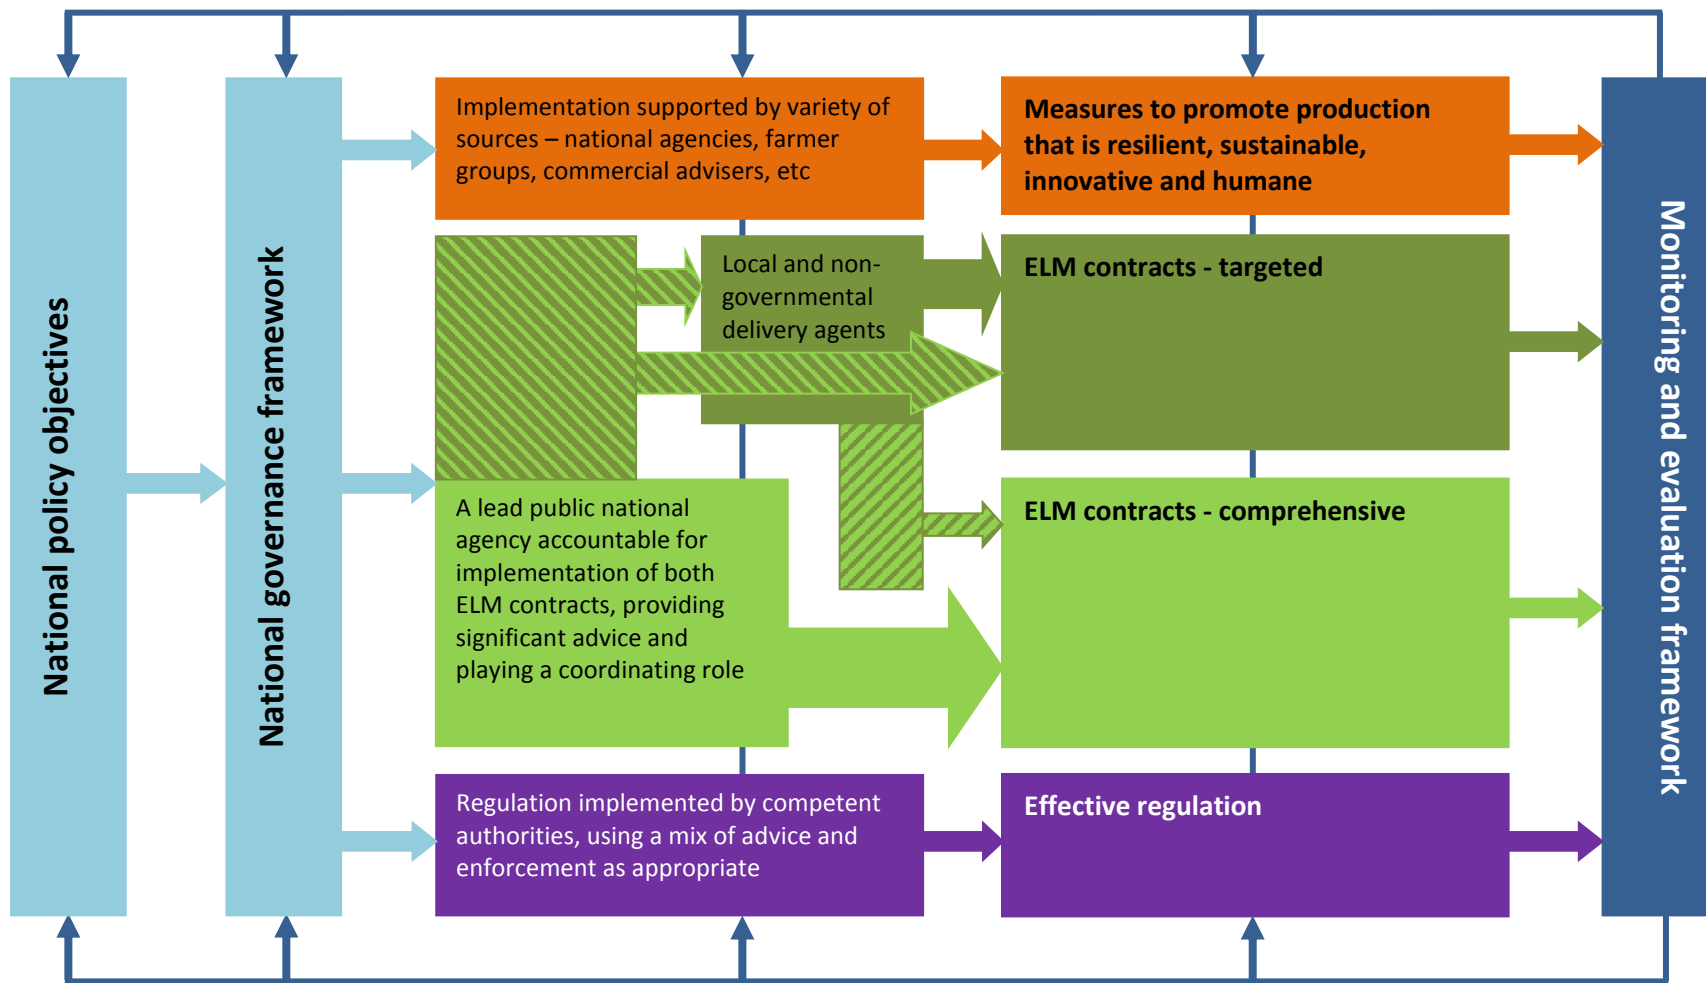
National policy objectives

National governance framework

Implementation supported by variety of sources – national agencies, farmer groups, commercial advisers, etc

Measures to promote production that is resilient, sustainable, innovative and humane

Local and non-governmental delivery agents

ELM contracts - targeted

A lead public national agency accountable for implementation of both ELM contracts, providing significant advice and playing a coordinating role

ELM contracts - comprehensive

Regulation implemented by competent authorities, using a mix of advice and enforcement as appropriate

Effective regulation

Monitoring and evaluation framework